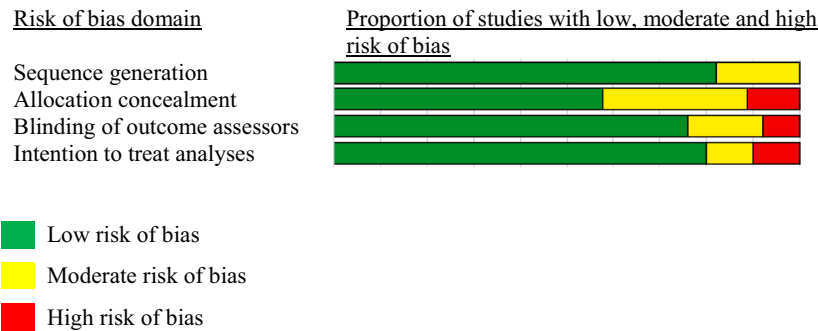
Risk of bias domain

Proportion of studies with low, moderate and high risk of bias

Sequence generation
Allocation concealment
Blinding of outcome assessors
Intention to treat analyses

Low risk of bias
Moderate risk of bias
High risk of bias